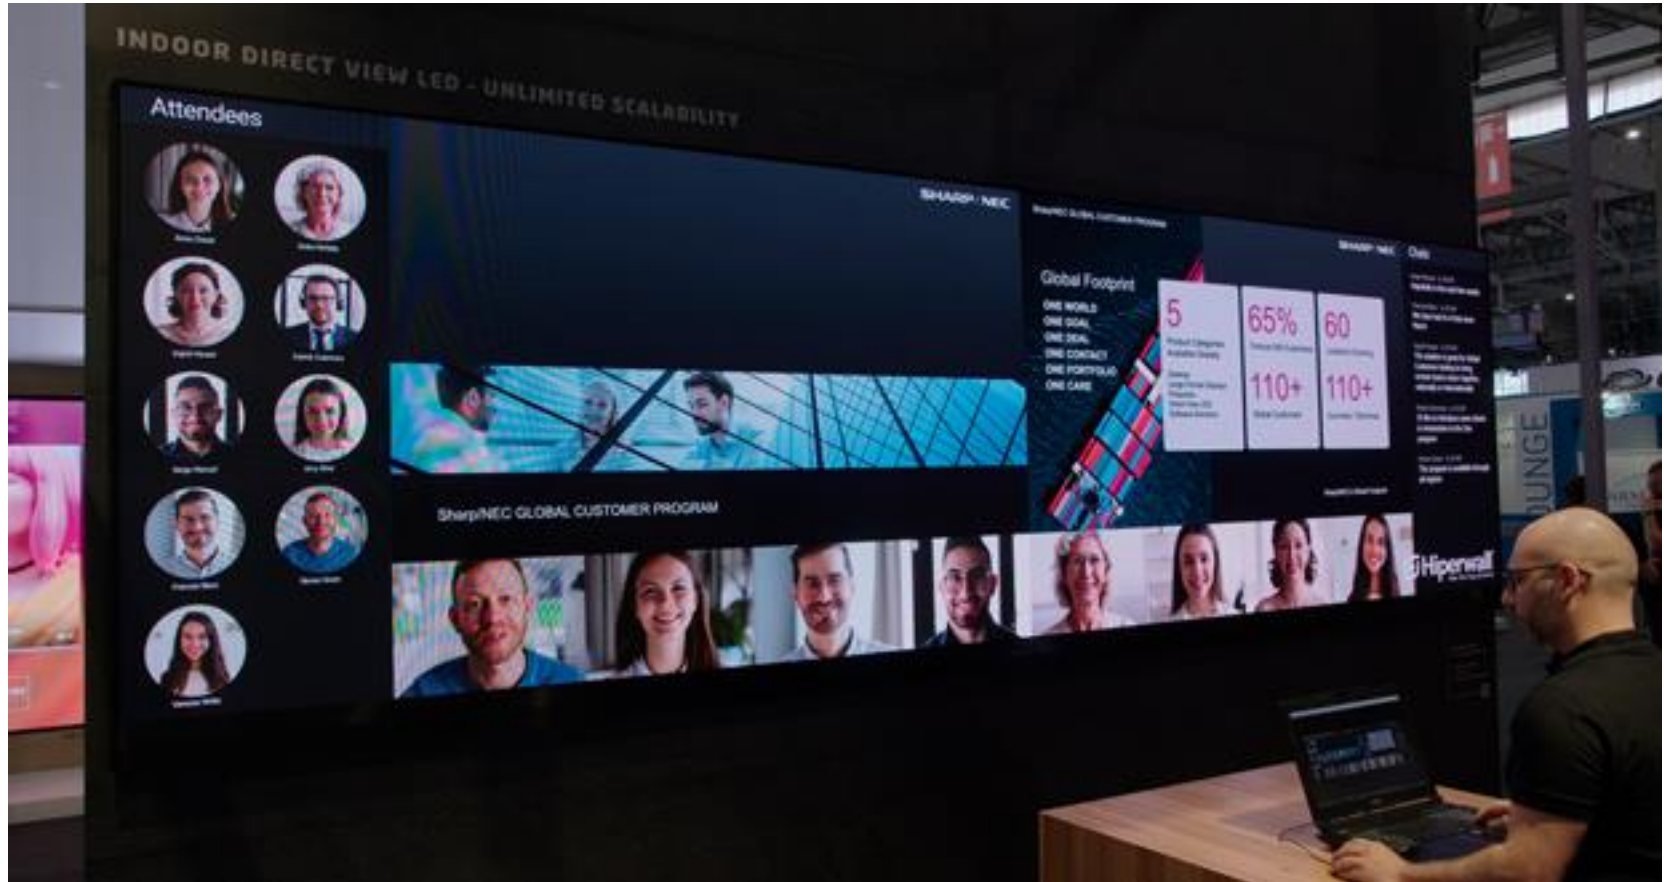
INDOOR DIRECT VIEW LED - UNLIMITED SCALABILITY

Attendees

SHARP NEC

Sharp/NEC GLOBAL CUSTOMER PROGRAM

Sharp/NEC GLOBAL CUSTOMER PROGRAM

SHARP NEC

Chat

Global Footprint

ONE WORLD
ONE GOAL
ONE DEAL
ONE CONTACT
ONE PORTFOLIO
ONE CARE

5

65%

60

110+

110+

Hiperwall

LOUNGE